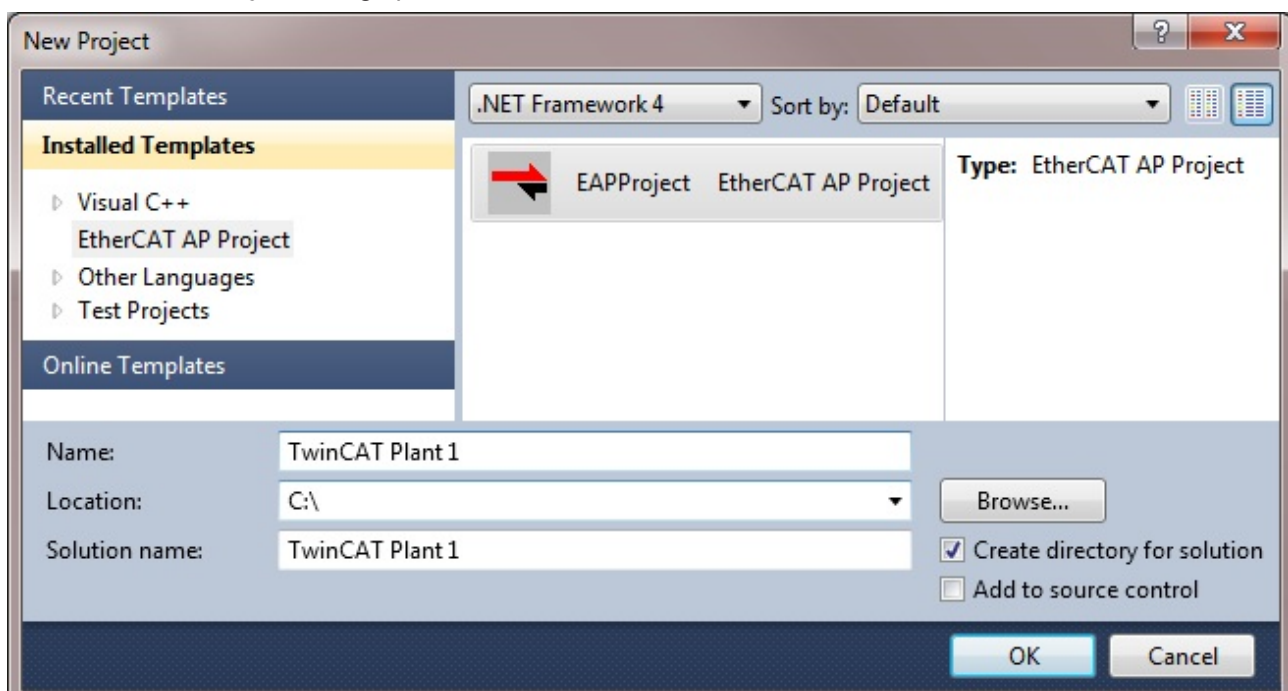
New Project

?
X

Recent Templates

Installed Templates

Visual C++
EtherCAT AP Project
Other Languages
Test Projects

Online Templates

.NET Framework 4
Sort by: Default

EAPProject EtherCAT AP Project

Type: EtherCAT AP Project

Name: TwinCAT Plant 1
Location: C:\
Browse...
Solution name: TwinCAT Plant 1
Create directory for solution
Add to source control

OK
Cancel